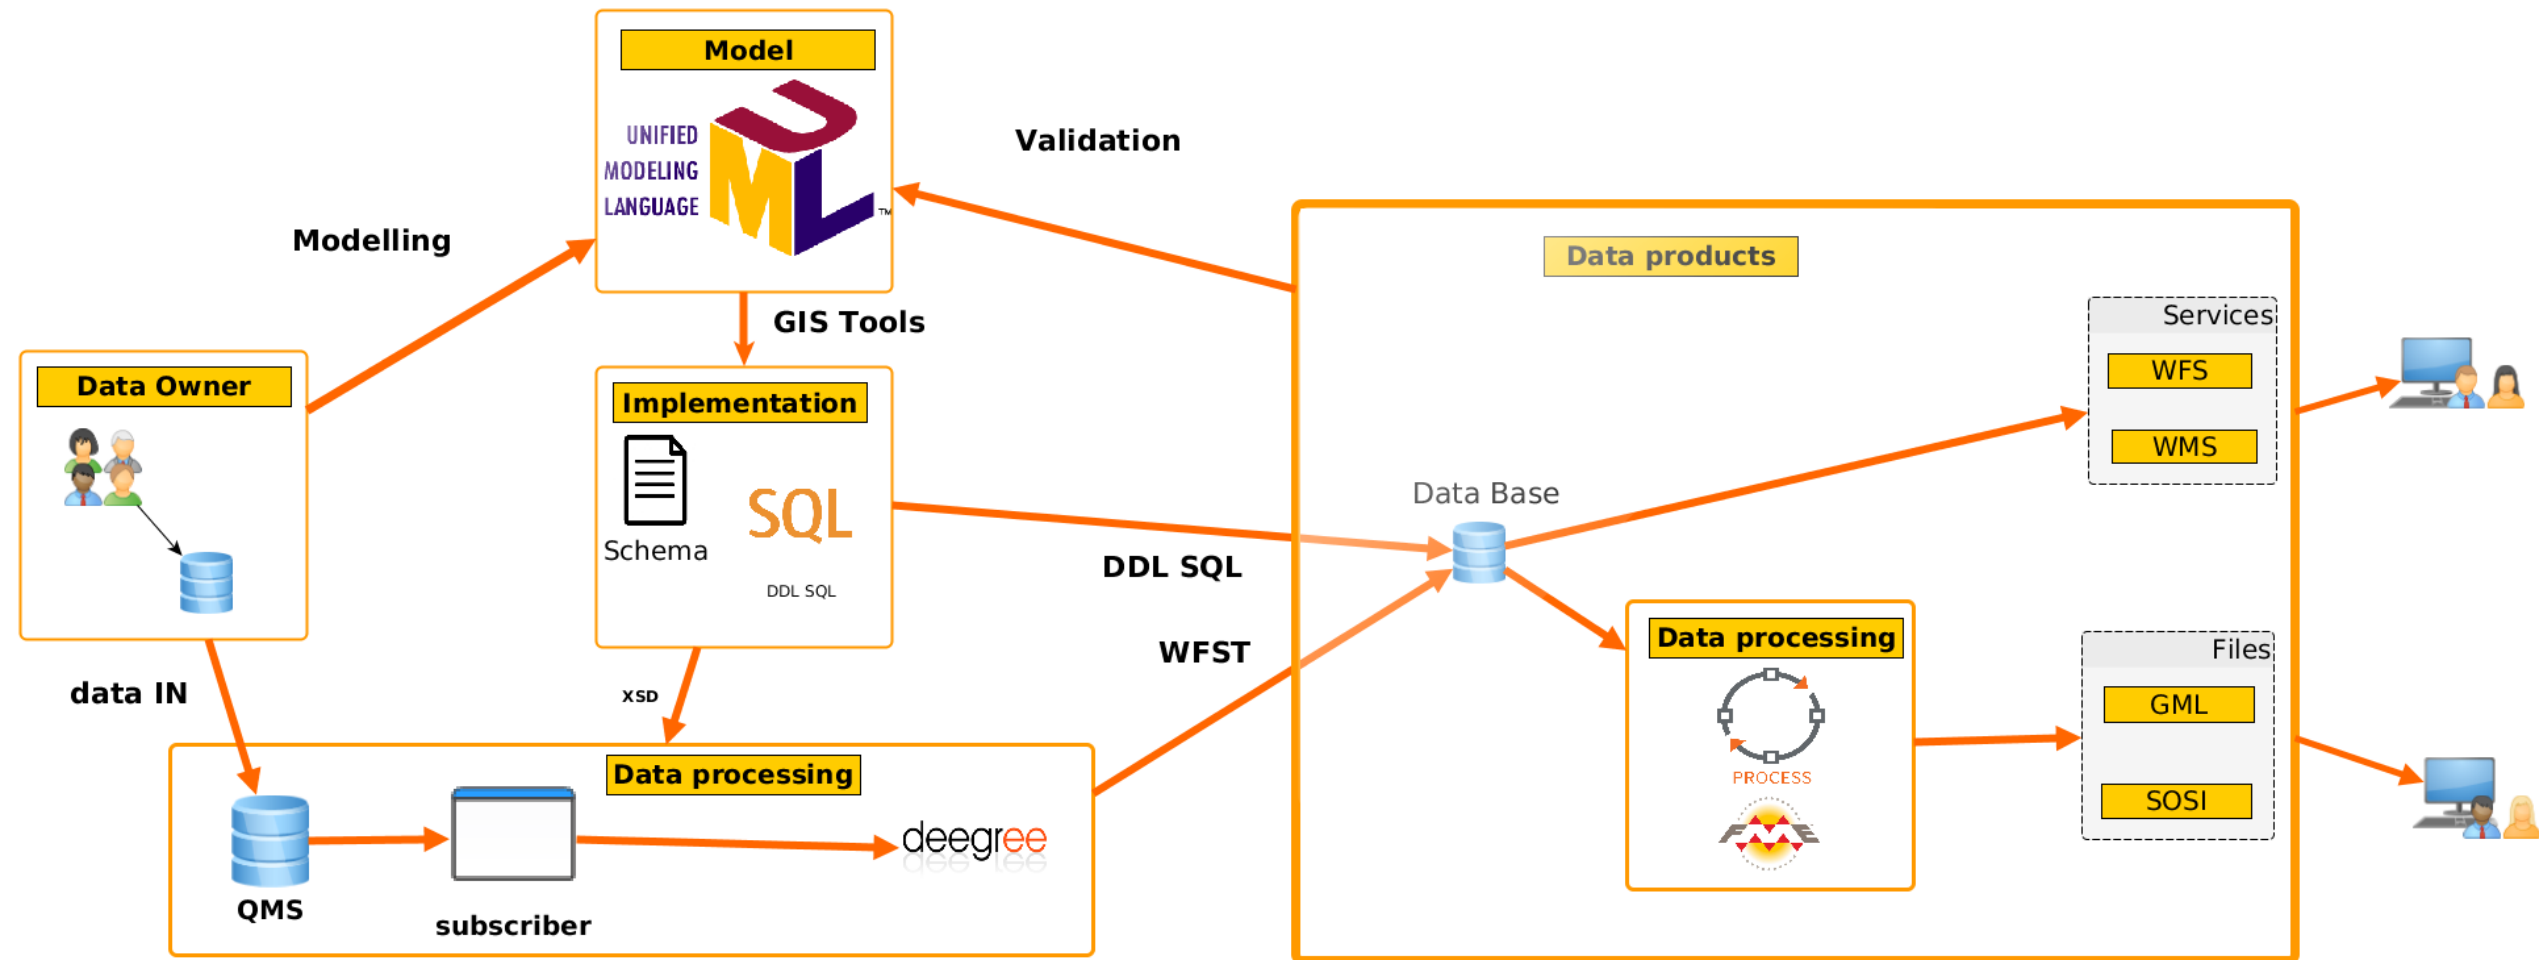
Model

UNIFIED MODELING LANGUAGE

Validation

Modelling

GIS Tools

Data products

Services

WFS

WMS

Data Owner

Implementation

Schema

SQL

DDL SQL

Data Base

DDL SQL

WFST

Data processing

PROCESS

Files

GML

SOSI

data IN

XSD

Data processing

QMS

subscriber

deegree